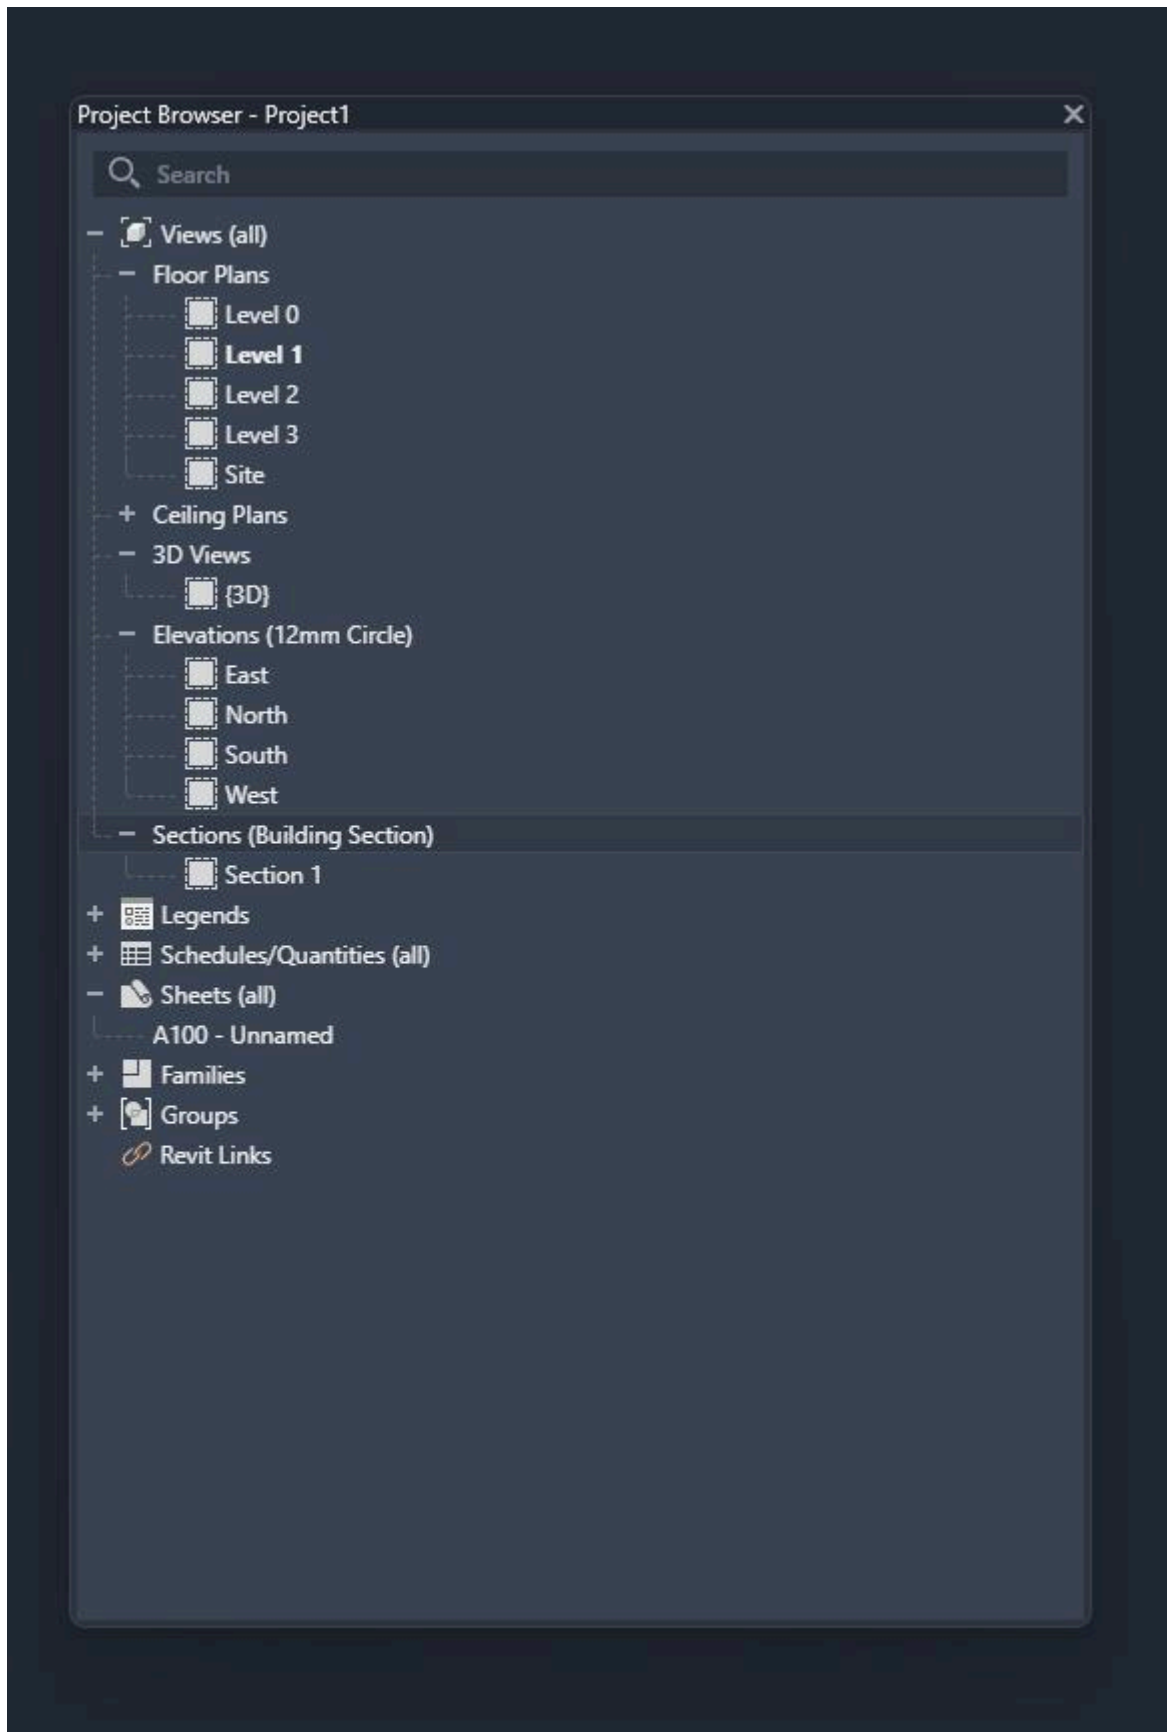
Project Browser - Project1 ×

Search

− Views (all)
− Floor Plans
Level 0
Level 1
Level 2
Level 3
Site
+ Ceiling Plans
− 3D Views
{3D}
− Elevations (12mm Circle)
East
North
South
West
− Sections (Building Section)
Section 1
+ Legends
+ Schedules/Quantities (all)
− Sheets (all)
A100 - Unnamed
+ Families
+ Groups
Revit Links